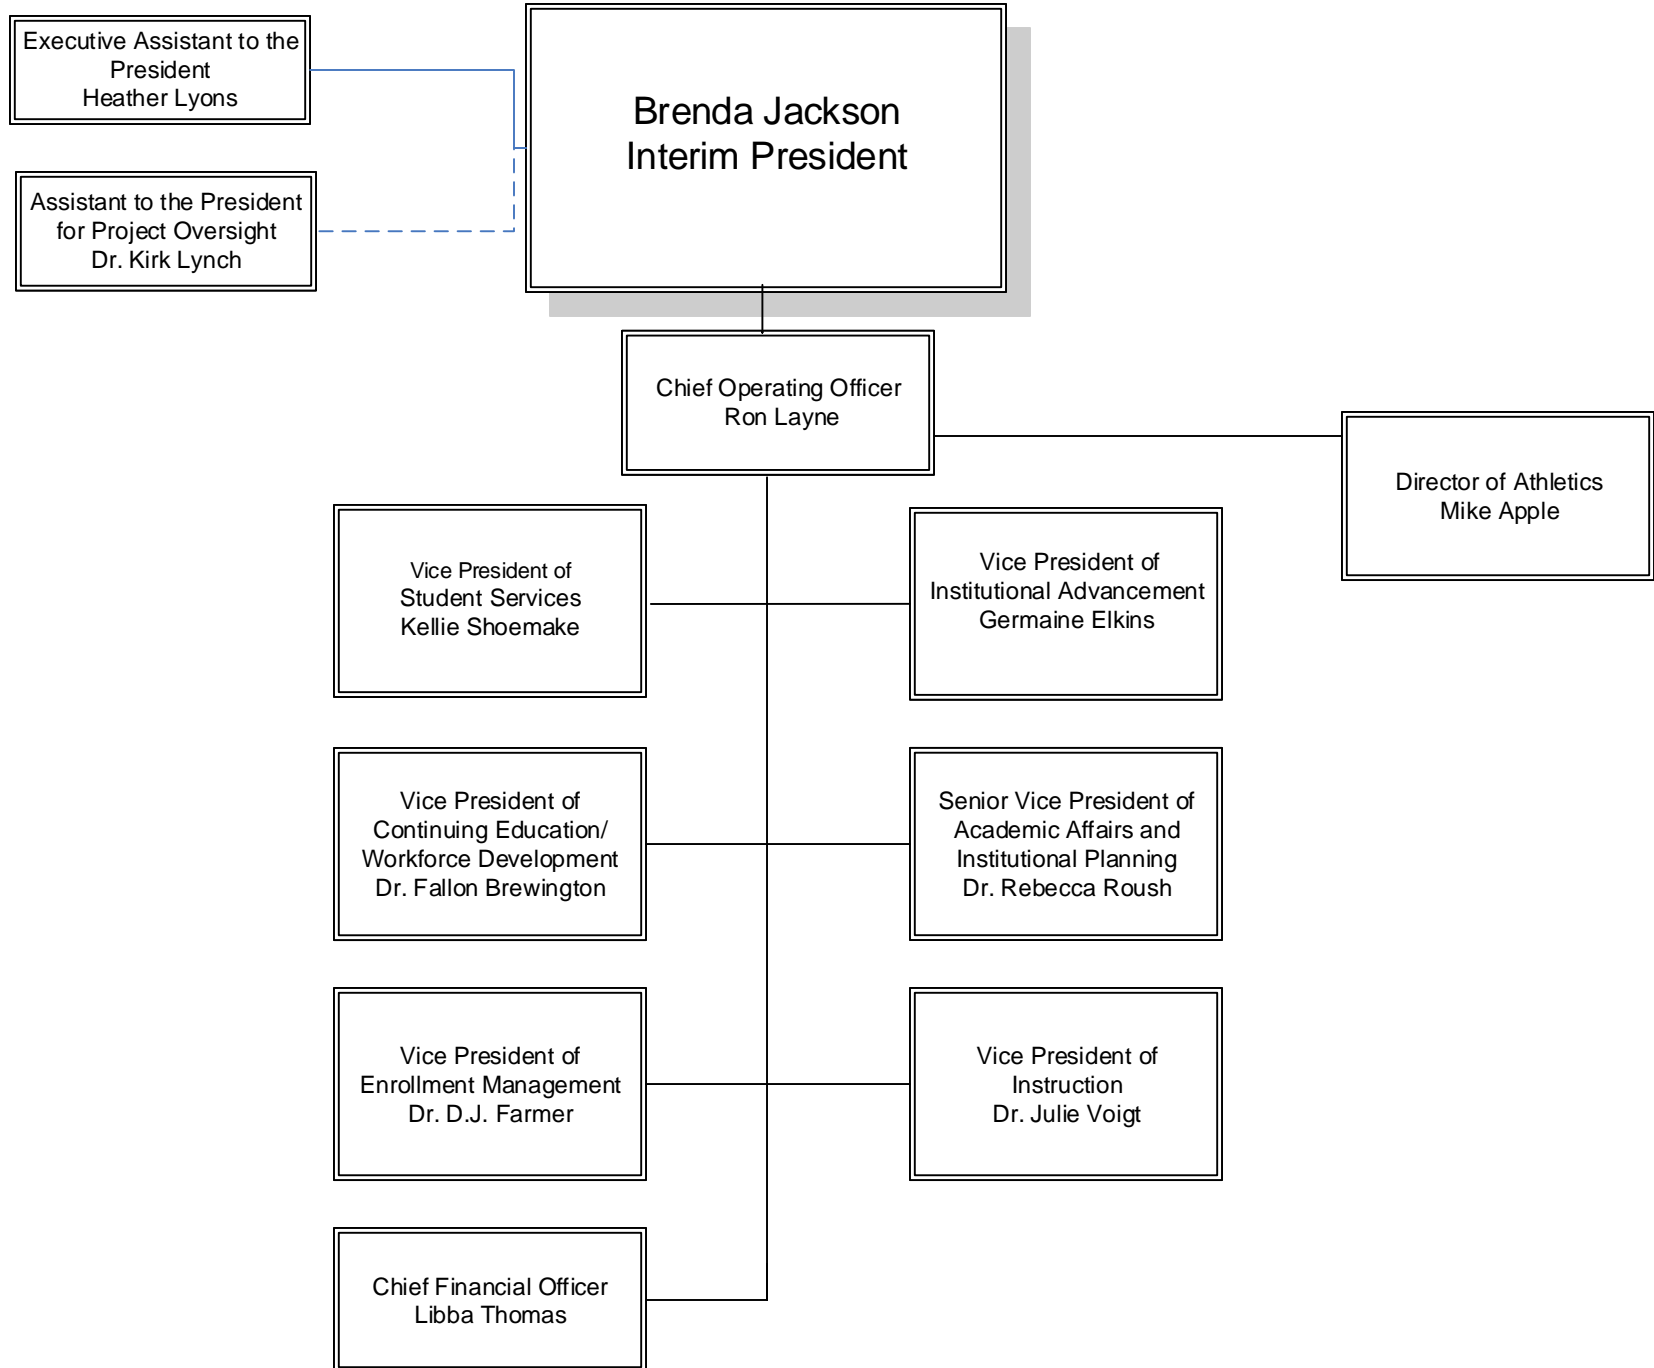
Executive Assistant to the President
Heather Lyons

Assistant to the President for Project Oversight
Dr. Kirk Lynch

Brenda Jackson
Interim President

Chief Operating Officer
Ron Layne

Director of Athletics
Mike Apple

Vice President of Student Services
Kellie Shoemake

Vice President of Institutional Advancement
Germaine Elkins

Vice President of Continuing Education/ Workforce Development
Dr. Fallon Brewington

Senior Vice President of Academic Affairs and Institutional Planning
Dr. Rebecca Roush

Vice President of Enrollment Management
Dr. D.J. Farmer

Vice President of Instruction
Dr. Julie Voigt

Chief Financial Officer
Libba Thomas